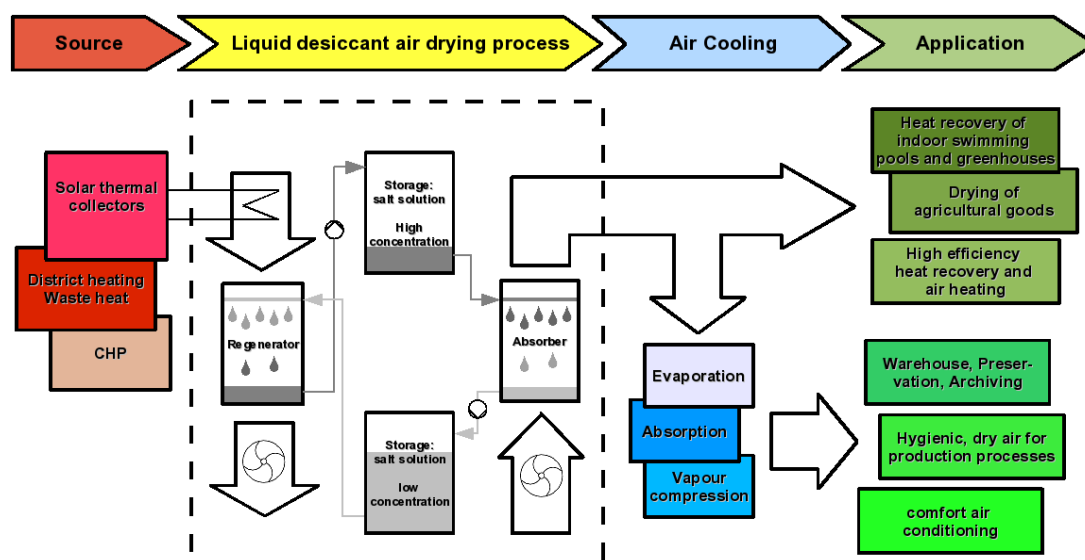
Source

Liquid desiccant air drying process

Air Cooling

Application

Solar thermal collectors

District heating Waste heat

CHP

Storage: salt solution High concentration

Regenerator

Absorber

Storage: salt solution low concentration

Evaporation

Absorption

Vapour compression

Heat recovery of indoor swimming pools and greenhouses

Drying of agricultural goods

High efficiency heat recovery and air heating

Warehouse, Preservation, Archiving

Hygienic, dry air for production processes

comfort air conditioning